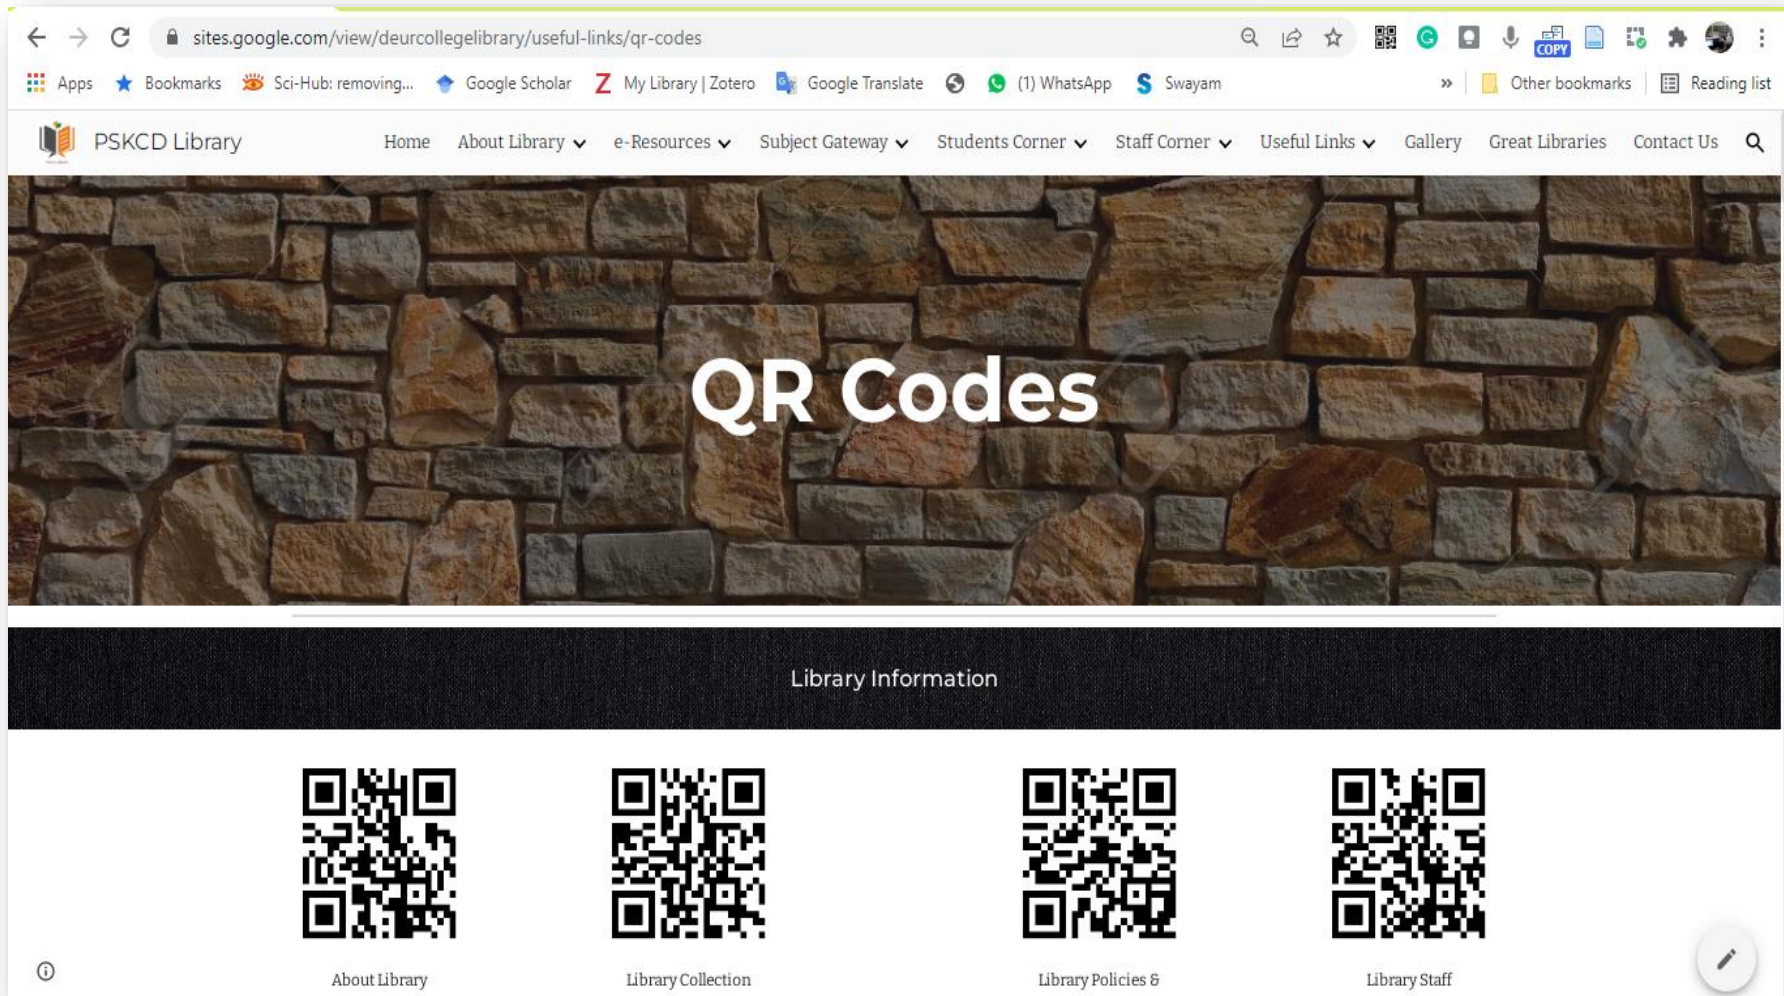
sites.google.com/view/deurcollegelibrary/useful-links/qr-codes

COPY

Apps Bookmarks Sci-Hub: removing... Google Scholar My Library | Zotero Google Translate (1) WhatsApp Swayam » Other bookmarks Reading list

PSKCD Library

Home About Library e-Resources Subject Gateway Students Corner Staff Corner Useful Links Gallery Great Libraries Contact Us

QR Codes

Library Information

About Library

Library Collection

Library Policies &

Library Staff